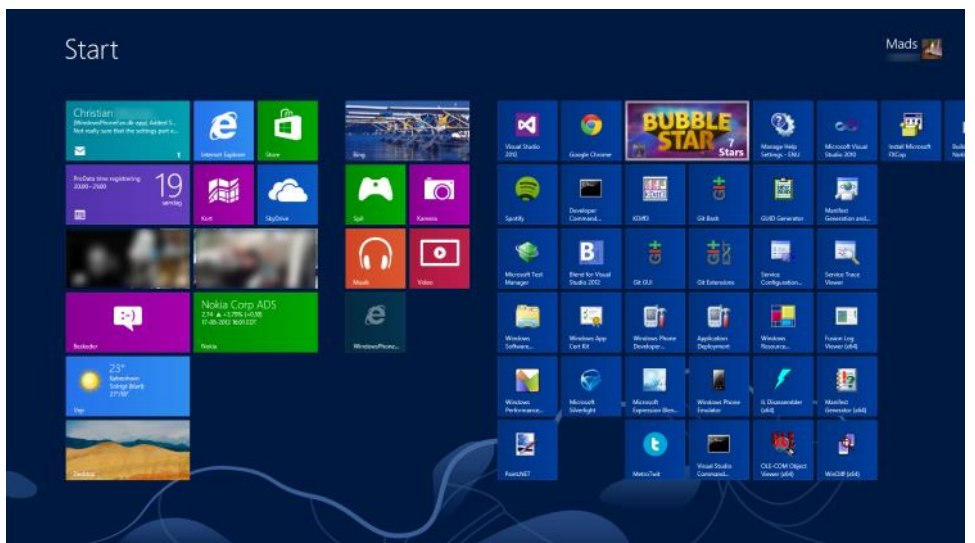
Start

Mads

Christian
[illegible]
Not really sure that the settings port o...

Internet Explorer

Store

Bing

Visual Studio 2012

Google Chrome

BUBBLE STAR
7 Stars

Manage Help Settings - ENU

Microsoft Visual Studio 2010

Install Microsoft FXCop

ProData time registrering
20:00 - 21:00
19
søndag

Kort

SkyDrive

Spil

Kamera

Spotify

Developer Command...

XDiff3

Git Bash

GUID Generator

Manifest Generation and...

Musik

Video

Microsoft Test Manager

Blend for Visual Studio 2012

Git GUI

Git Extensions

Service Configuration...

Service Trace Viewer

Nokia Corp ADS
2,74 ▲ +3,79% (+0,10)
17-08-2012 16:01 EDT

Beskeder

Nokia

WindowsPhone...

Windows Software...

Windows App Cert Kit

Windows Phone Developer...

Application Deployment

Windows Resource...

Fusion Log Viewer (x64)

23°
København
Solrigt (klart)
27°/15°

Vejr

Windows Performance...

Microsoft Silverlight

Microsoft Expression Ble...

Windows Phone Emulator

IL Disassembler (x64)

Manifest Generator (x64)

Desktop

Paint.NET

Metro7wit

Visual Studio Command...

OLE-COM Object Viewer (x64)

WinDiff (x64)